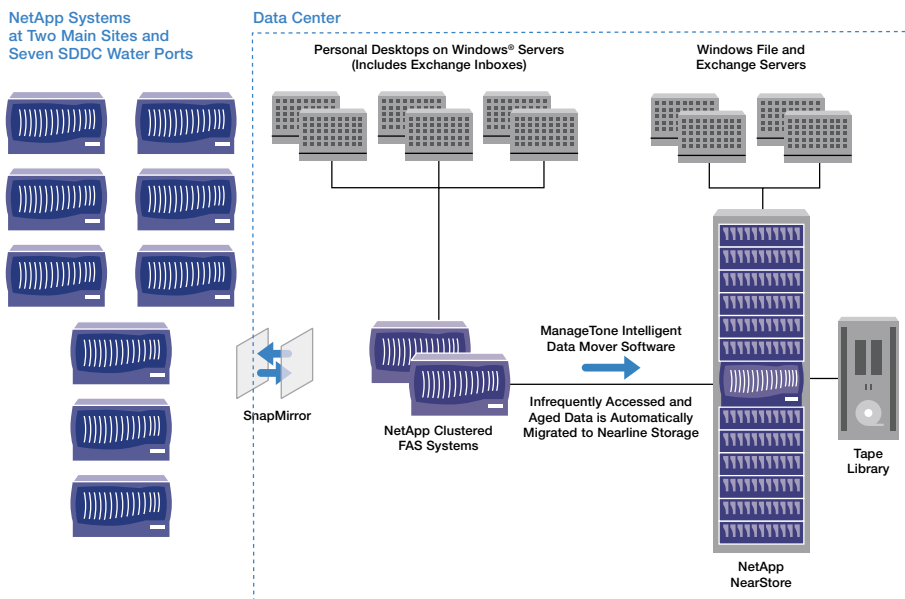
NetApp Systems at Two Main Sites and Seven SDDC Water Ports

Data Center

Personal Desktops on Windows® Servers (Includes Exchange Inboxes)

Windows File and Exchange Servers

ManageTone Intelligent Data Mover Software

SnapMirror

Infrequently Accessed and Aged Data is Automatically Migrated to Nearline Storage

NetApp Clustered FAS Systems

Tape Library

NetApp NearStore